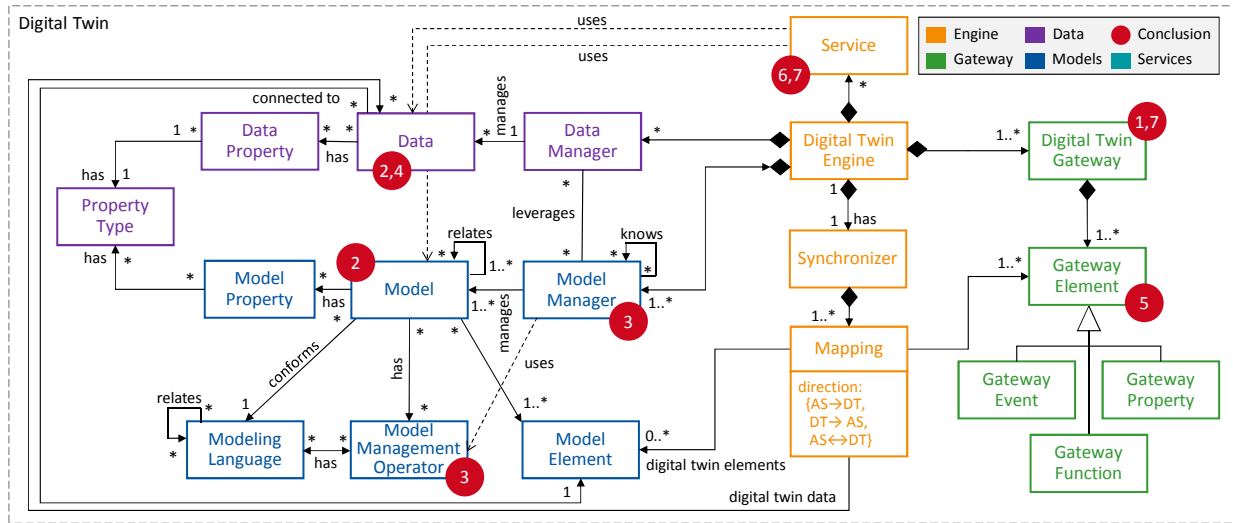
Digital Twin

Engine
Data
Conclusion
Gateway
Models
Services

uses
uses
Service
6,7
*
connected to
*
*
manages
1 *
Data Property
* *
Data
* 1
Data Manager
*
Digital Twin Engine
1..*
Digital Twin Gateway
1,7
has
2,4
has
1
*
1
Property Type
leverages
1
has
relates
knows
Synchronizer
1..*
has
*
Model Property
*
2
Model
* *
1..*
*
Model Manager
*
1..*
Gateway Element
5
*
has
1..*
manages
3
1..*
*
*
*
Mapping
conforms
has
uses
direction: {AS→DT, DT→ AS, AS↔DT}
Gateway Event
Gateway Property
relates
*
1
*
1..*
Modeling Language
* *
Model Management Operator
Model Element
0..*
*
has
3
digital twin elements
Gateway Function
1
digital twin data